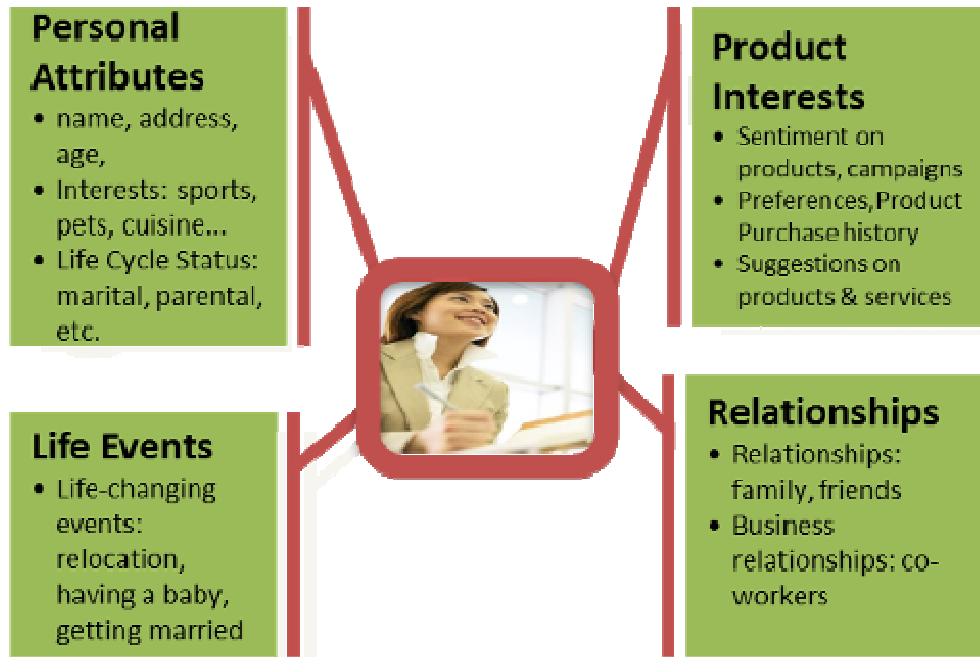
Personal Attributes
- name, address, age,
- Interests: sports, pets, cuisine...
- Life Cycle Status: marital, parental, etc.

Product Interests
- Sentiment on products, campaigns
- Preferences, Product Purchase history
- Suggestions on products & services

Life Events
- Life-changing events: relocation, having a baby, getting married

Relationships
- Relationships: family, friends
- Business relationships: co-workers